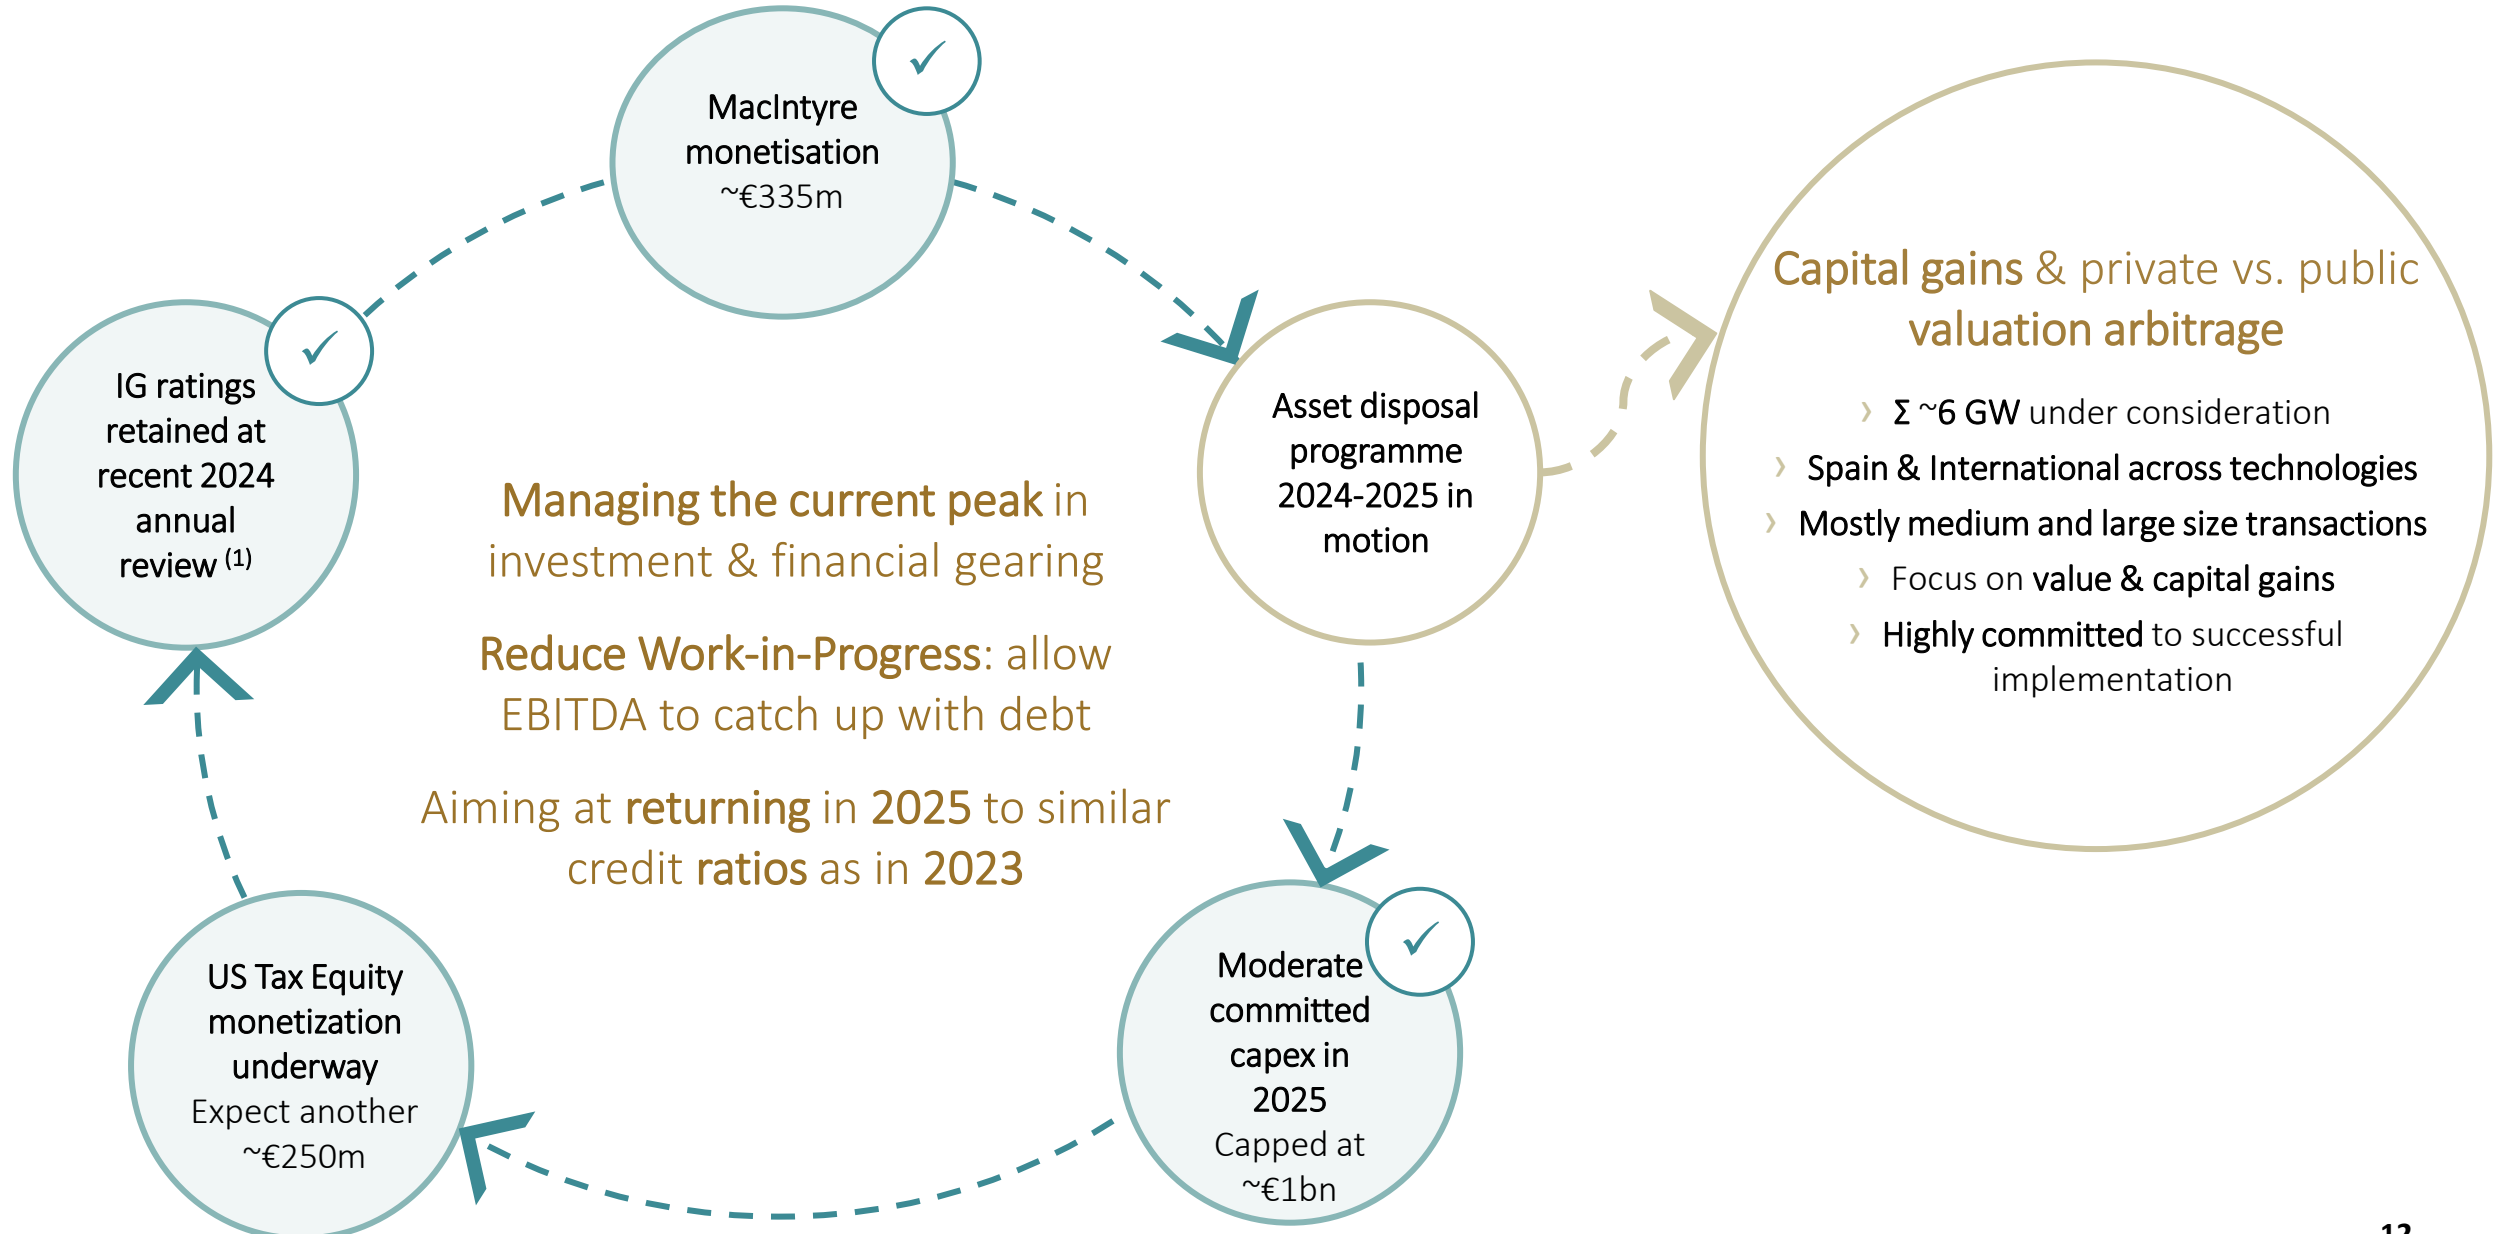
MacIntyre monetisation
~€335m

IG ratings retained at recent 2024 annual review $^{(1)}$

Asset disposal programme 2024-2025 in motion

Capital gains & private vs. public valuation arbitrage

› Σ ~6 GW under consideration
› Spain & International across technologies
› Mostly medium and large size transactions
› Focus on value & capital gains
› Highly committed to successful implementation

Managing the current peak in investment & financial gearing

Reduce Work-in-Progress: allow EBITDA to catch up with debt

Aiming at returning in 2025 to similar credit ratios as in 2023

US Tax Equity monetization underway
Expect another ~€250m

Moderate committed capex in 2025
Capped at ~€1bn

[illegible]